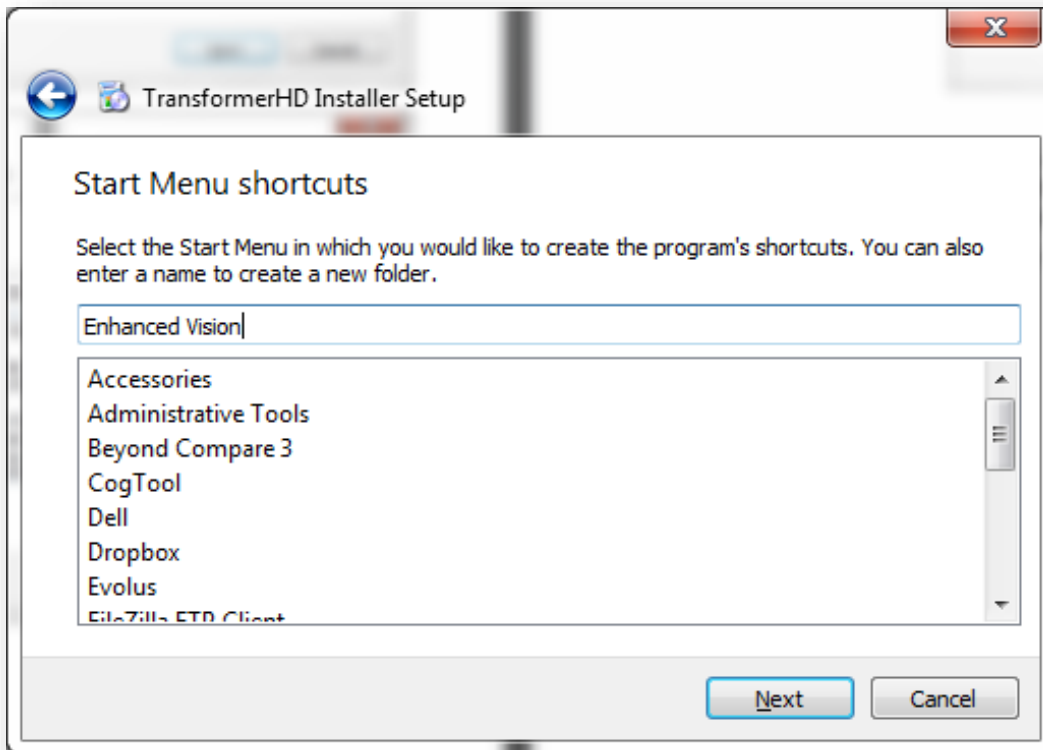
TransformerHD Installer Setup

Start Menu shortcuts

Select the Start Menu in which you would like to create the program's shortcuts. You can also enter a name to create a new folder.

Enhanced Vision

Accessories
Administrative Tools
Beyond Compare 3
CogTool
Dell
Dropbox
Evolus
FileZilla FTP Client

Next
Cancel